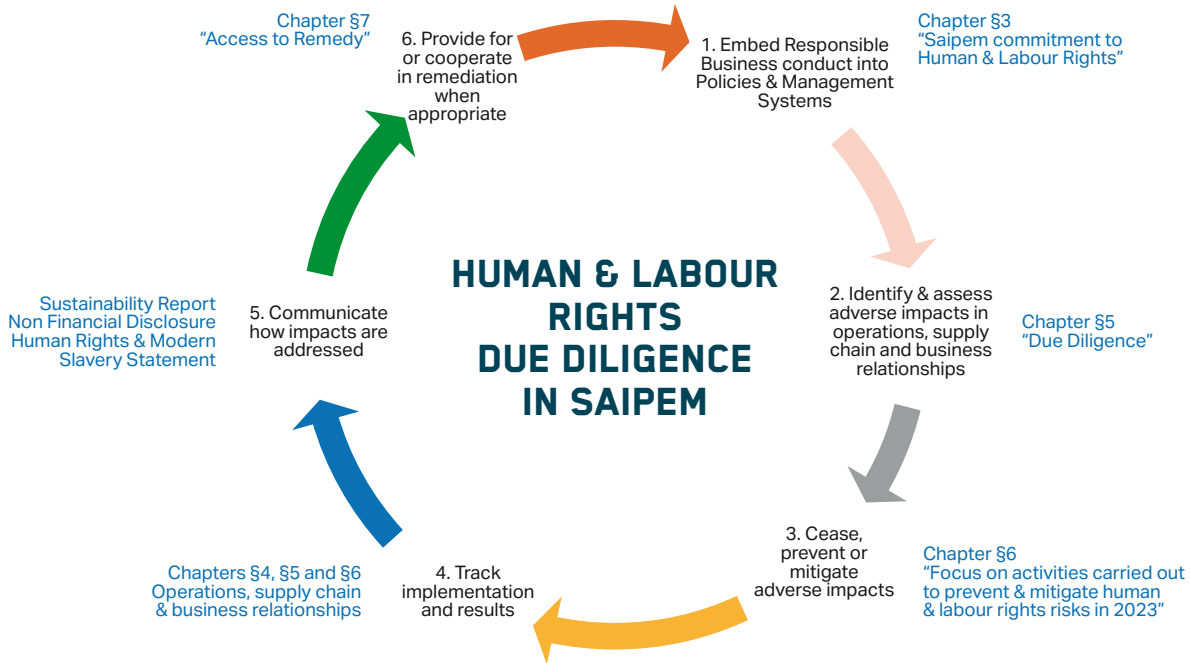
HUMAN & LABOUR RIGHTS DUE DILIGENCE IN SAIPEM

1. Embed Responsible Business conduct into Policies & Management Systems

Chapter §3
"Saipem commitment to Human & Labour Rights"

2. Identify & assess adverse impacts in operations, supply chain and business relationships

Chapter §5
"Due Diligence"

3. Cease, prevent or mitigate adverse impacts

Chapter §6
"Focus on activities carried out to prevent & mitigate human & labour rights risks in 2023"

4. Track implementation and results

Chapters §4, §5 and §6
Operations, supply chain & business relationships

5. Communicate how impacts are addressed

Sustainability Report
Non Financial Disclosure
Human Rights & Modern Slavery Statement

6. Provide for or cooperate in remediation when appropriate

Chapter §7
"Access to Remedy"